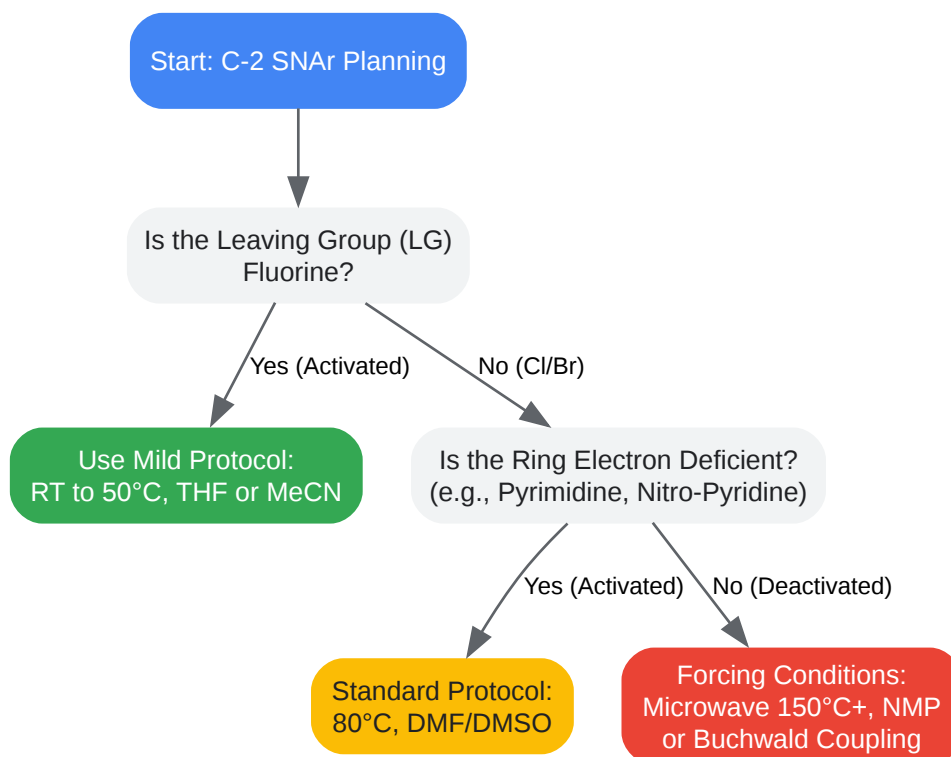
Start: C-2 SNAr Planning

Is the Leaving Group (LG) Fluorine?

Yes (Activated)

No (Cl/Br)

Use Mild Protocol: RT to 50°C, THF or MeCN

Is the Ring Electron Deficient? (e.g., Pyrimidine, Nitro-Pyridine)

Yes (Activated)

No (Deactivated)

Standard Protocol: 80°C, DMF/DMSO

Forcing Conditions: Microwave 150°C+, NMP or Buchwald Coupling